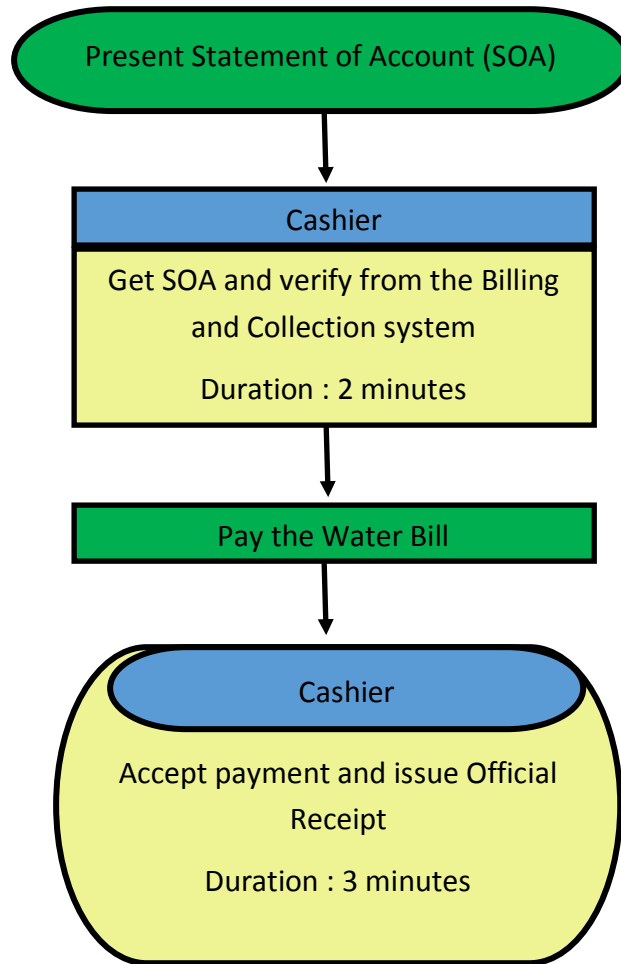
Present Statement of Account (SOA)

Cashier

Get SOA and verify from the Billing and Collection system

Duration : 2 minutes

Pay the Water Bill

Cashier

Accept payment and issue Official Receipt

Duration : 3 minutes